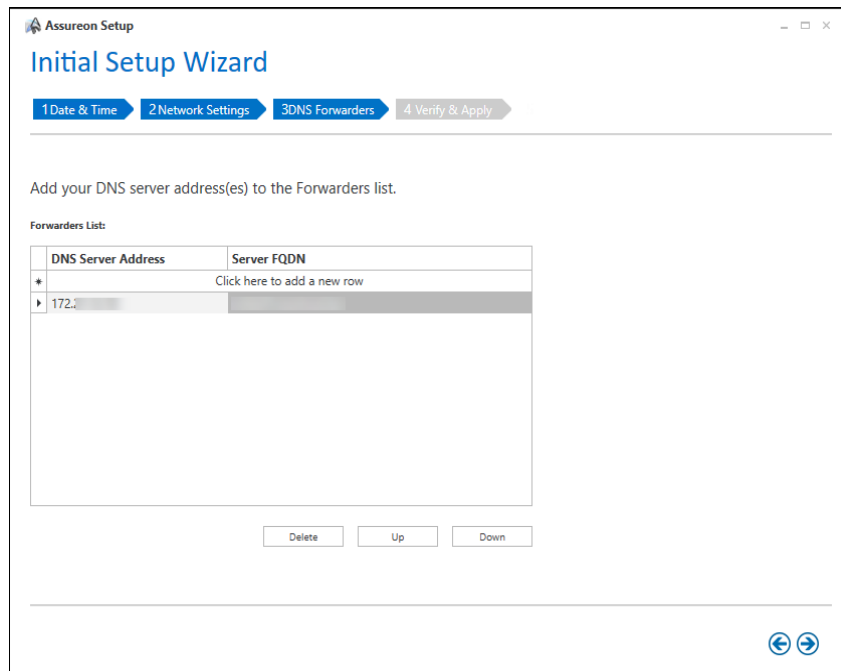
Assureon Setup

Initial Setup Wizard

1 Date & Time | 2 Network Settings | 3 DNS Forwarders | 4 Verify & Apply

Add your DNS server address(es) to the Forwarders list.

Forwarders List:

| | DNS Server Address | Server FQDN |
|---|---|---|
| * | Click here to add a new row | |
| ▸ | 172.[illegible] | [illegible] |

Delete | Up | Down